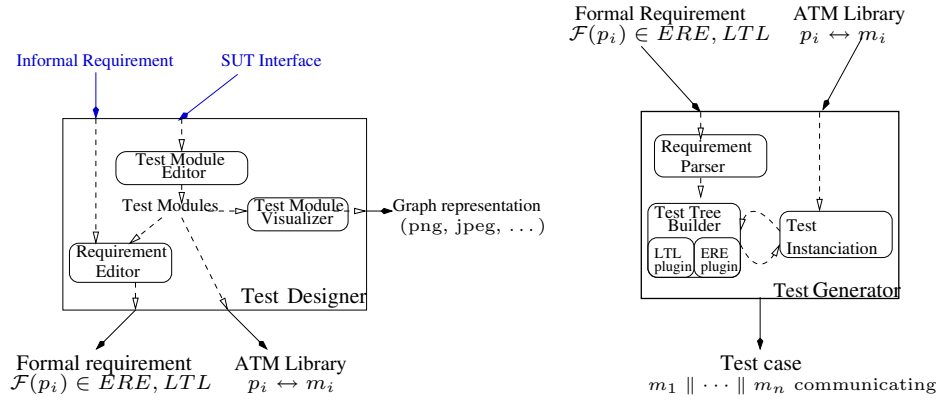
Informal Requirement

SUT Interface

Test Module Editor

Test Modules

Test Module Visualizer

Graph representation
(png, jpeg, ...)

Requirement Editor

Test Designer

Formal requirement
$\mathcal{F}(p_i) \in ERE, LTL$

ATM Library
$p_i \leftrightarrow m_i$

Formal Requirement
$\mathcal{F}(p_i) \in ERE, LTL$

ATM Library
$p_i \leftrightarrow m_i$

Requirement Parser

Test Tree Builder

LTL plugin

ERE plugin

Test Instanciation

Test Generator

Test case
$m_1 \parallel \cdots \parallel m_n$ communicating